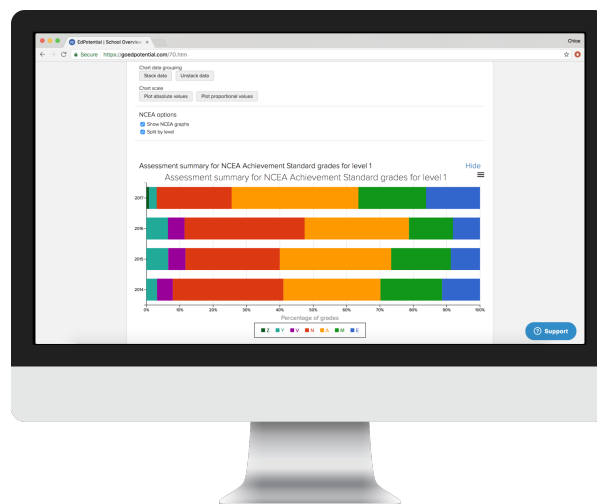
EdPotential | School Overview ×

Chloe

Secure https://goedpotential.com/70.htm

Chart data grouping

Stack data

Unstack data

Chart scale

Plot absolute values

Plot proportional values

NCEA options

Show NCEA graphs

Split by level

Assessment summary for NCEA Achievement Standard grades for level 1

Hide

Assessment summary for NCEA Achievement Standard grades for level 1

2017

2016

2015

2014

0%

10%

20%

30%

40%

50%

60%

70%

80%

90%

100%

Percentage of grades

Z Y V N A M E

Support